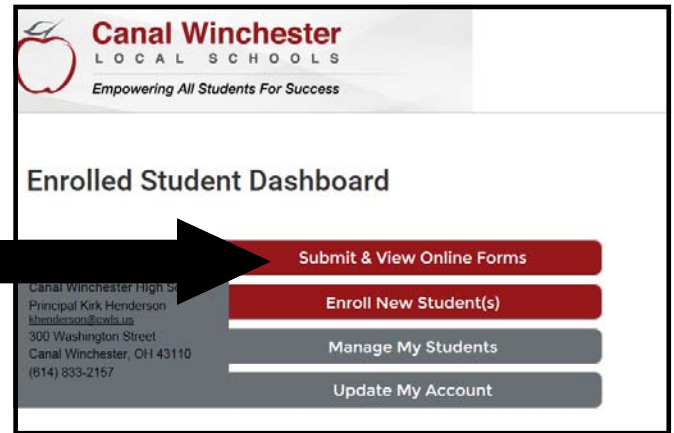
Canal Winchester
LOCAL SCHOOLS
Empowering All Students For Success

Enrolled Student Dashboard

Canal Winchester High S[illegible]
Principal Kirk Henderson
khenderson@cwls.us
300 Washington Street
Canal Winchester, OH 43110
(614) 833-2157

Submit & View Online Forms
Enroll New Student(s)
Manage My Students
Update My Account